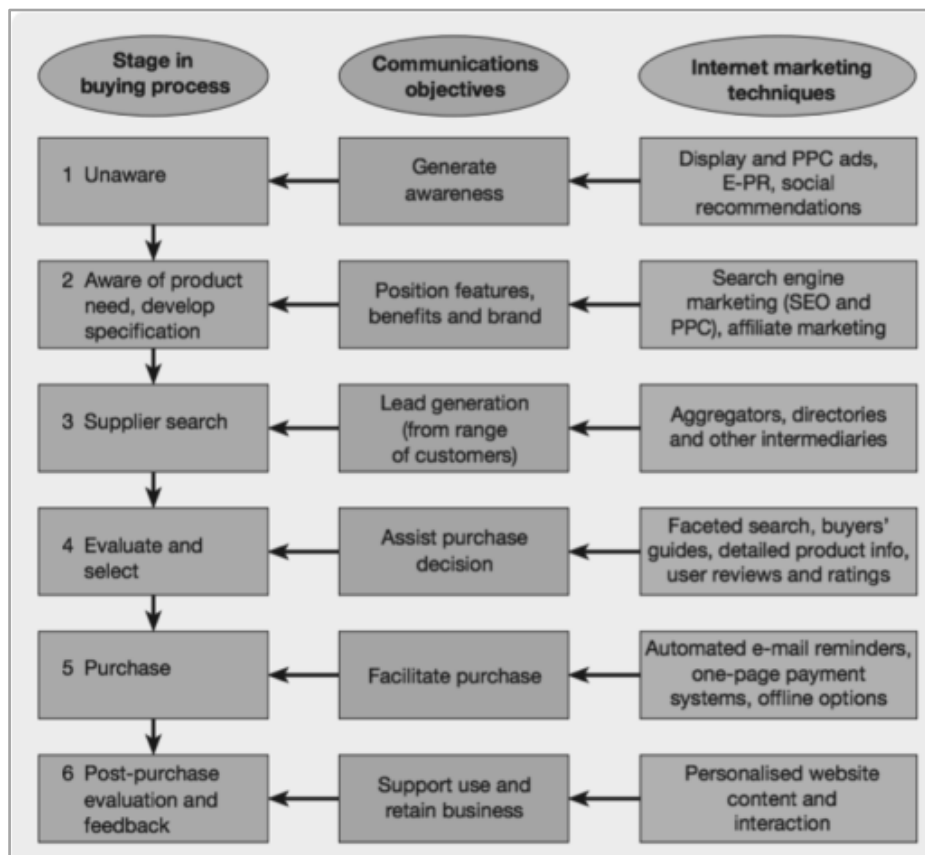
Stage in buying process

Communications objectives

Internet marketing techniques

1 Unaware

Generate awareness

Display and PPC ads, E-PR, social recommendations

2 Aware of product need, develop specification

Position features, benefits and brand

Search engine marketing (SEO and PPC), affiliate marketing

3 Supplier search

Lead generation (from range of customers)

Aggregators, directories and other intermediaries

4 Evaluate and select

Assist purchase decision

Faceted search, buyers' guides, detailed product info, user reviews and ratings

5 Purchase

Facilitate purchase

Automated e-mail reminders, one-page payment systems, offline options

6 Post-purchase evaluation and feedback

Support use and retain business

Personalised website content and interaction